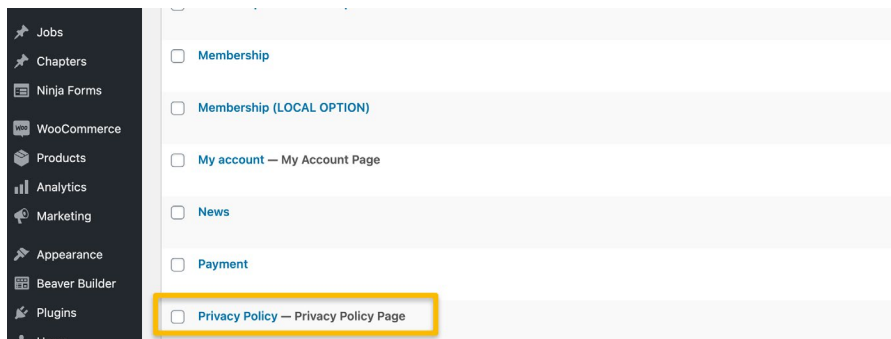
Jobs
Chapters
Ninja Forms
WooCommerce
Products
Analytics
Marketing
Appearance
Beaver Builder
Plugins

Membership

Membership (LOCAL OPTION)

My account — My Account Page

News

Payment

Privacy Policy — Privacy Policy Page